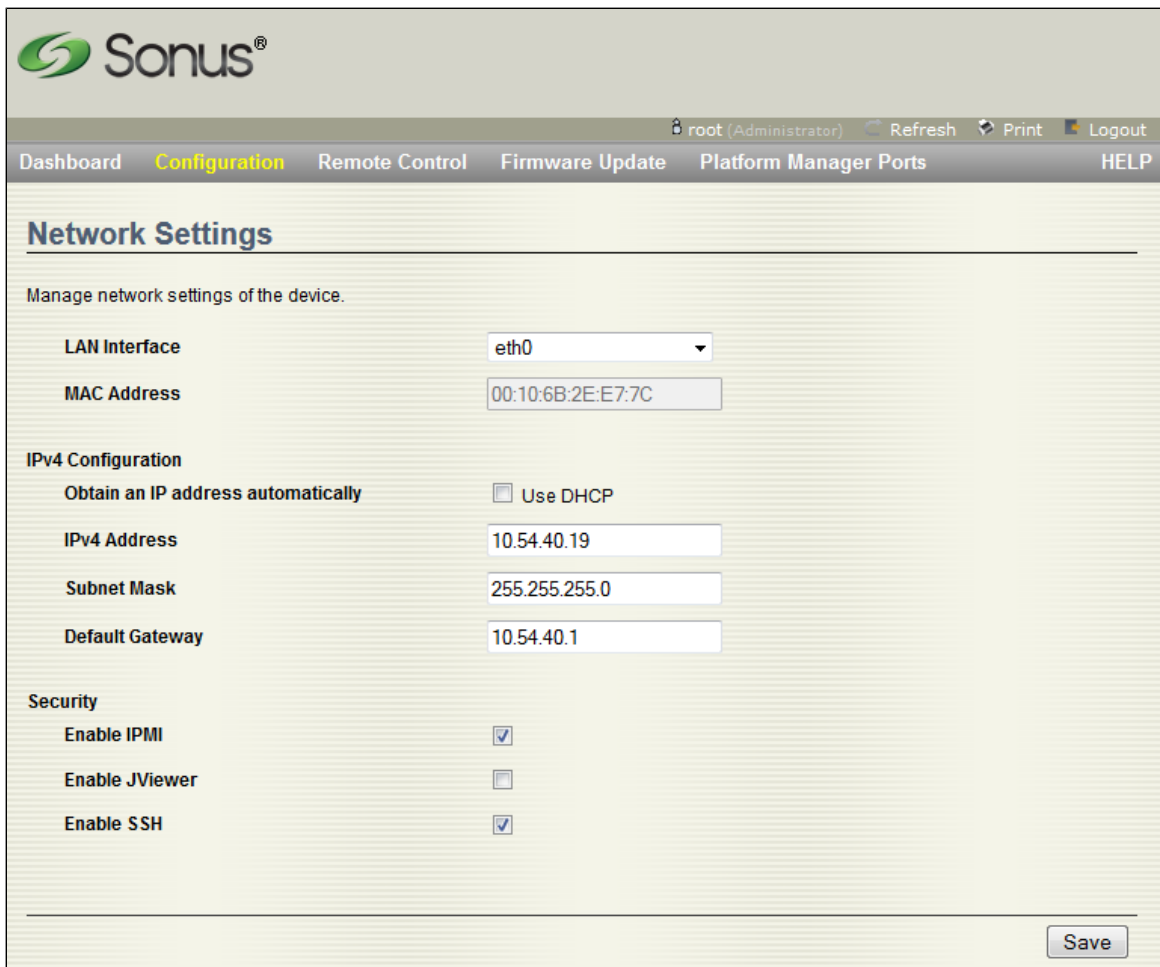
Sonus®

root (Administrator) Refresh Print Logout

Dashboard Configuration Remote Control Firmware Update Platform Manager Ports HELP

Network Settings

Manage network settings of the device.

LAN Interface eth0

MAC Address 00:10:6B:2E:E7:7C

IPv4 Configuration

Obtain an IP address automatically Use DHCP

IPv4 Address 10.54.40.19

Subnet Mask 255.255.255.0

Default Gateway 10.54.40.1

Security

Enable IPMI

Enable JViewer

Enable SSH

Save